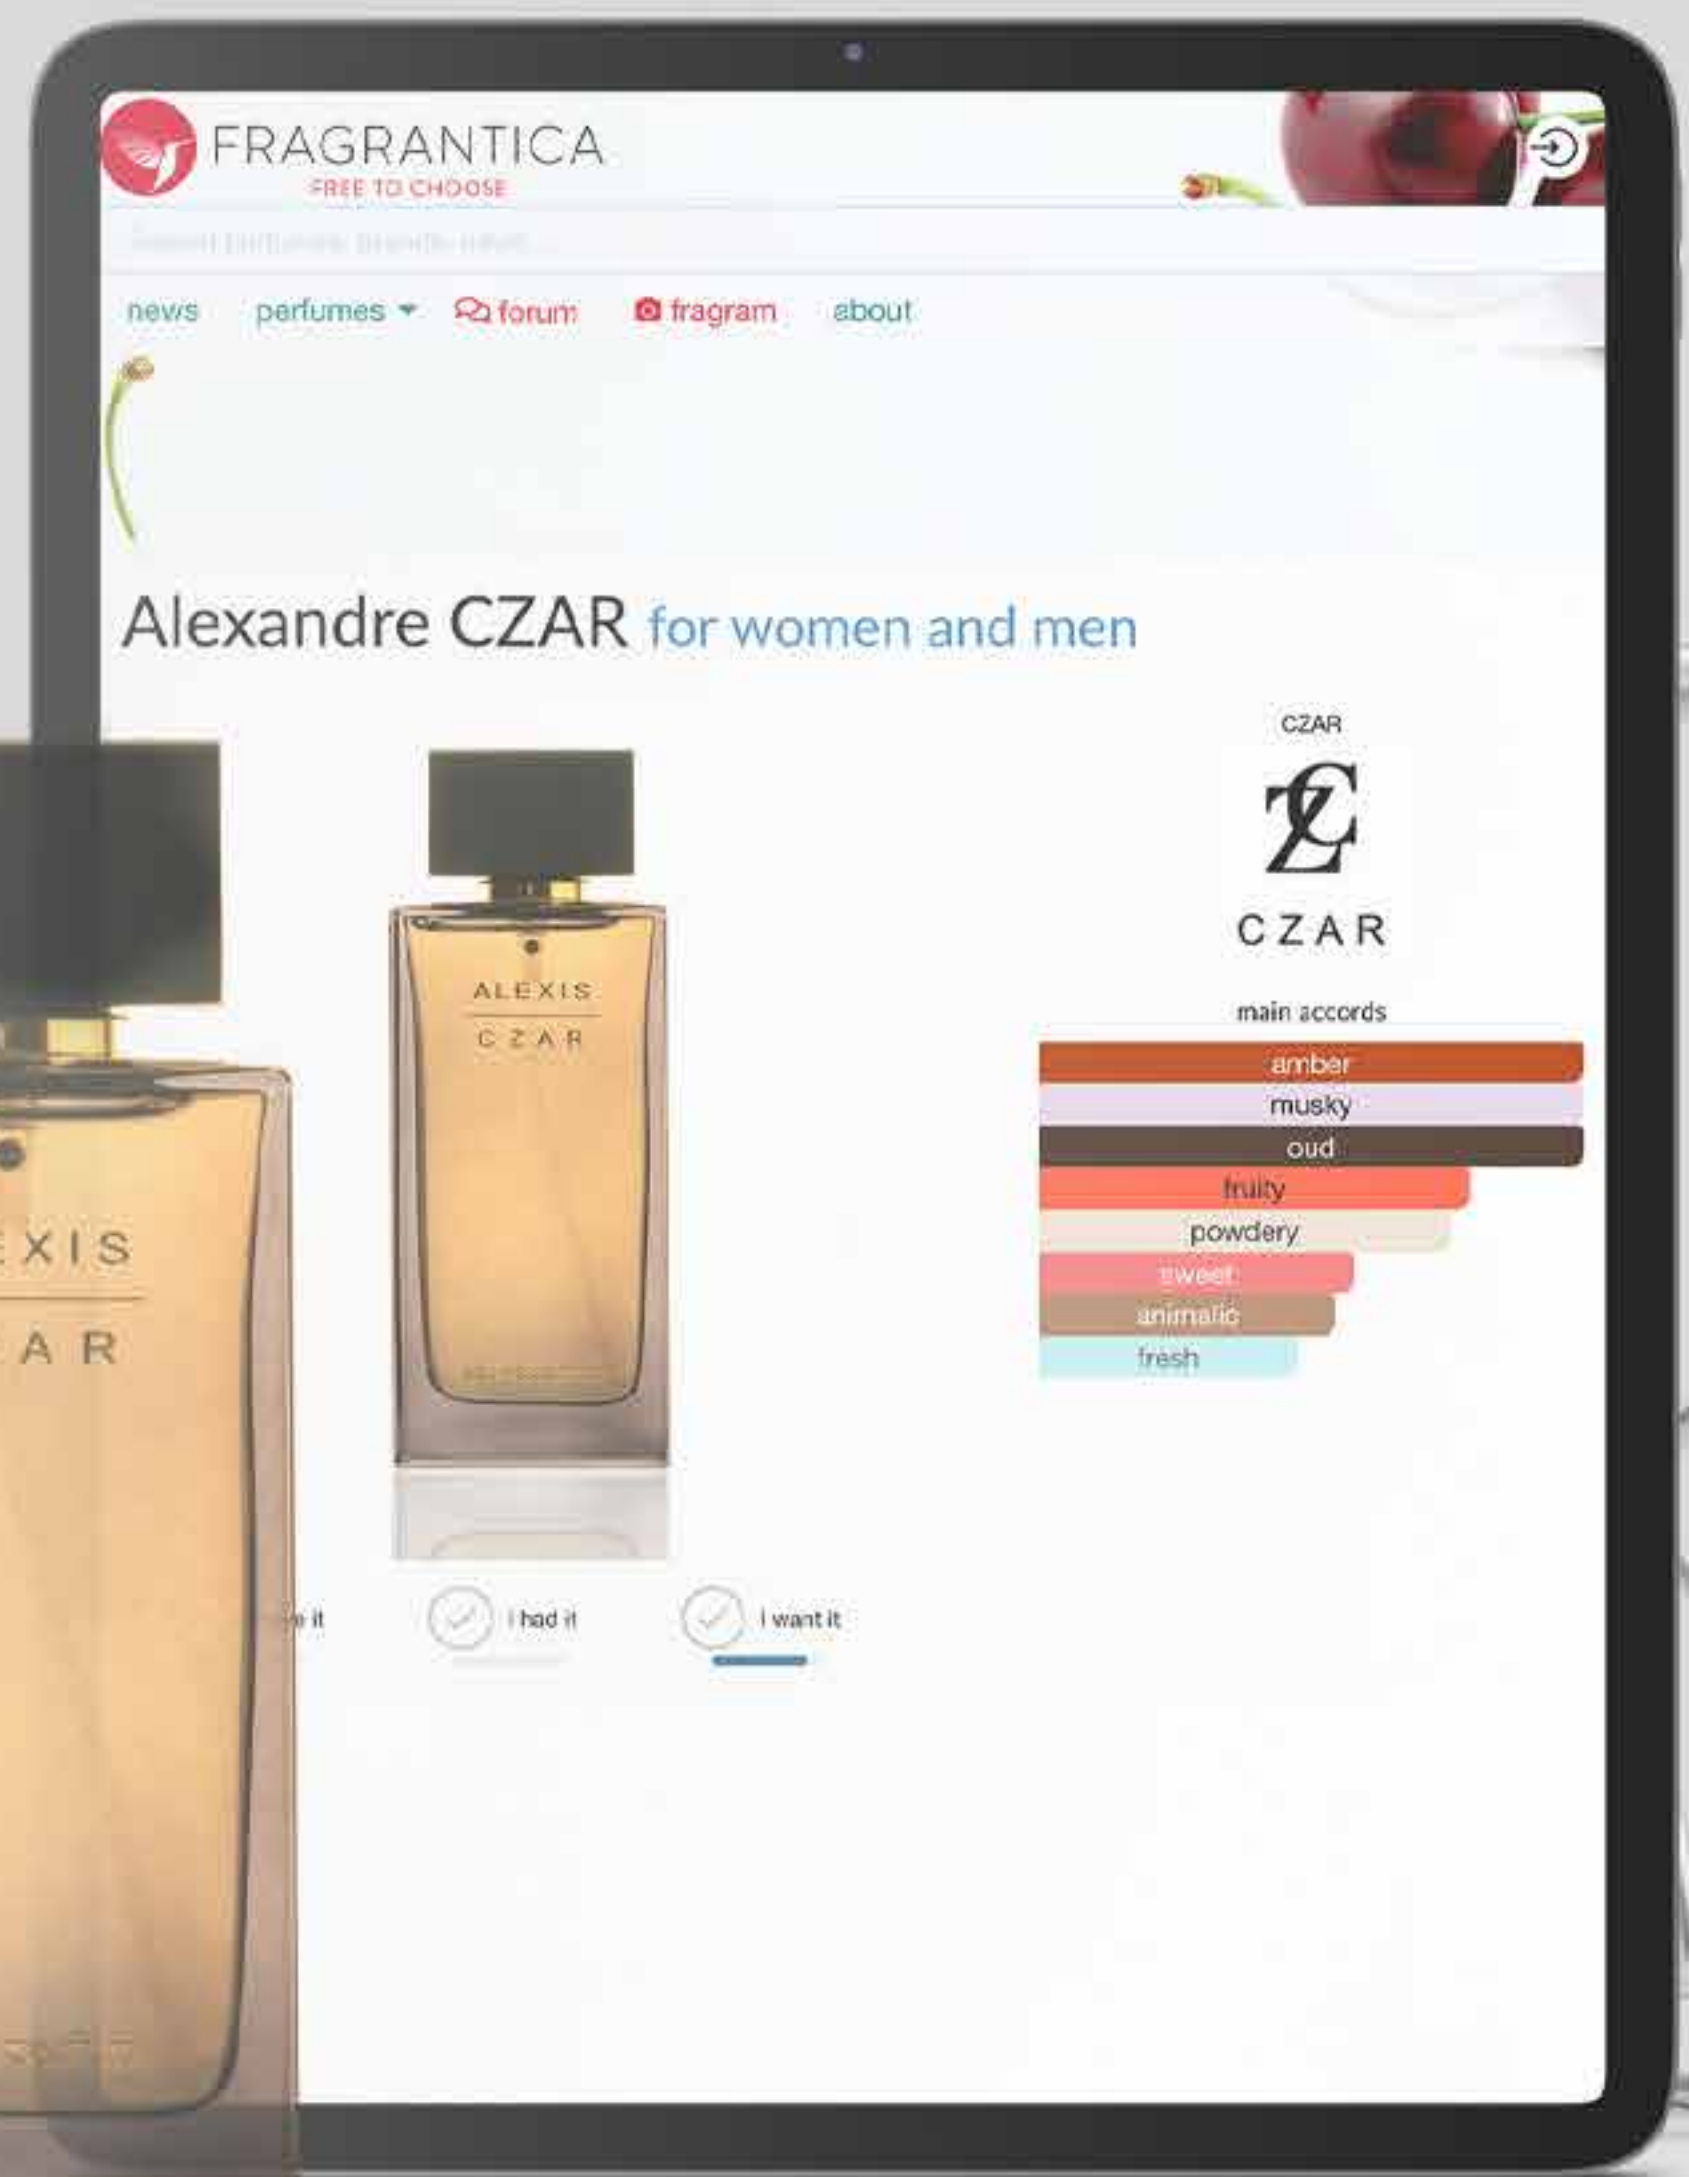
FRAGRANTICA
FREE TO CHOOSE

Search perfumes, brands, notes...

news perfumes forum fragram about

Alexandre CZAR for women and men

ALEXIS
CZAR

CZAR
CZAR

main accords
amber
musky
oud
fruity
powdery
sweet
animalic
fresh

EXIS
AR

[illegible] it
I had it
I want it